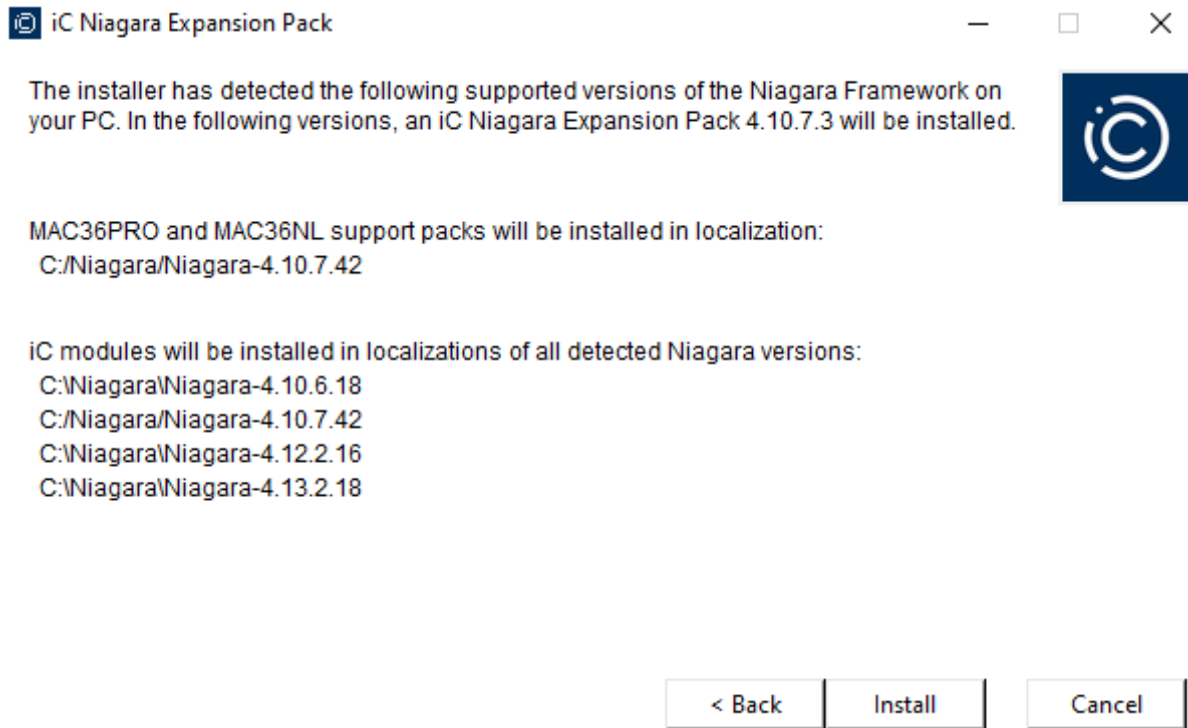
iC Niagara Expansion Pack

The installer has detected the following supported versions of the Niagara Framework on your PC. In the following versions, an iC Niagara Expansion Pack 4.10.7.3 will be installed.

iC

MAC36PRO and MAC36NL support packs will be installed in localization:
C:/Niagara/Niagara-4.10.7.42

iC modules will be installed in localizations of all detected Niagara versions:
C:\Niagara\Niagara-4.10.6.18
C:/Niagara/Niagara-4.10.7.42
C:\Niagara\Niagara-4.12.2.16
C:\Niagara\Niagara-4.13.2.18

< Back
Install
Cancel